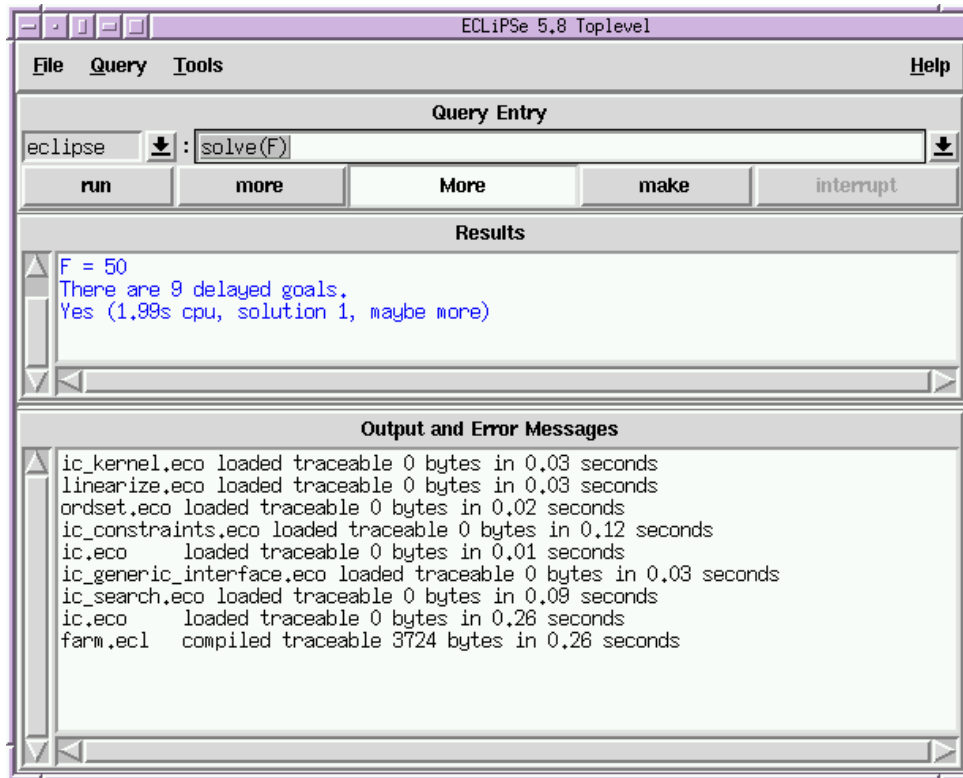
ECLiPSe 5.8 Toplevel

File Query Tools Help

Query Entry

eclipse : solve(F)

run more More make interrupt

Results

F = 50
There are 9 delayed goals.
Yes (1.99s cpu, solution 1, maybe more)

Output and Error Messages

ic_kernel.eco loaded traceable 0 bytes in 0.03 seconds
linearize.eco loaded traceable 0 bytes in 0.03 seconds
ordset.eco loaded traceable 0 bytes in 0.02 seconds
ic_constraints.eco loaded traceable 0 bytes in 0.12 seconds
ic.eco loaded traceable 0 bytes in 0.01 seconds
ic_generic_interface.eco loaded traceable 0 bytes in 0.03 seconds
ic_search.eco loaded traceable 0 bytes in 0.09 seconds
ic.eco loaded traceable 0 bytes in 0.26 seconds
farm.ecl compiled traceable 3724 bytes in 0.26 seconds